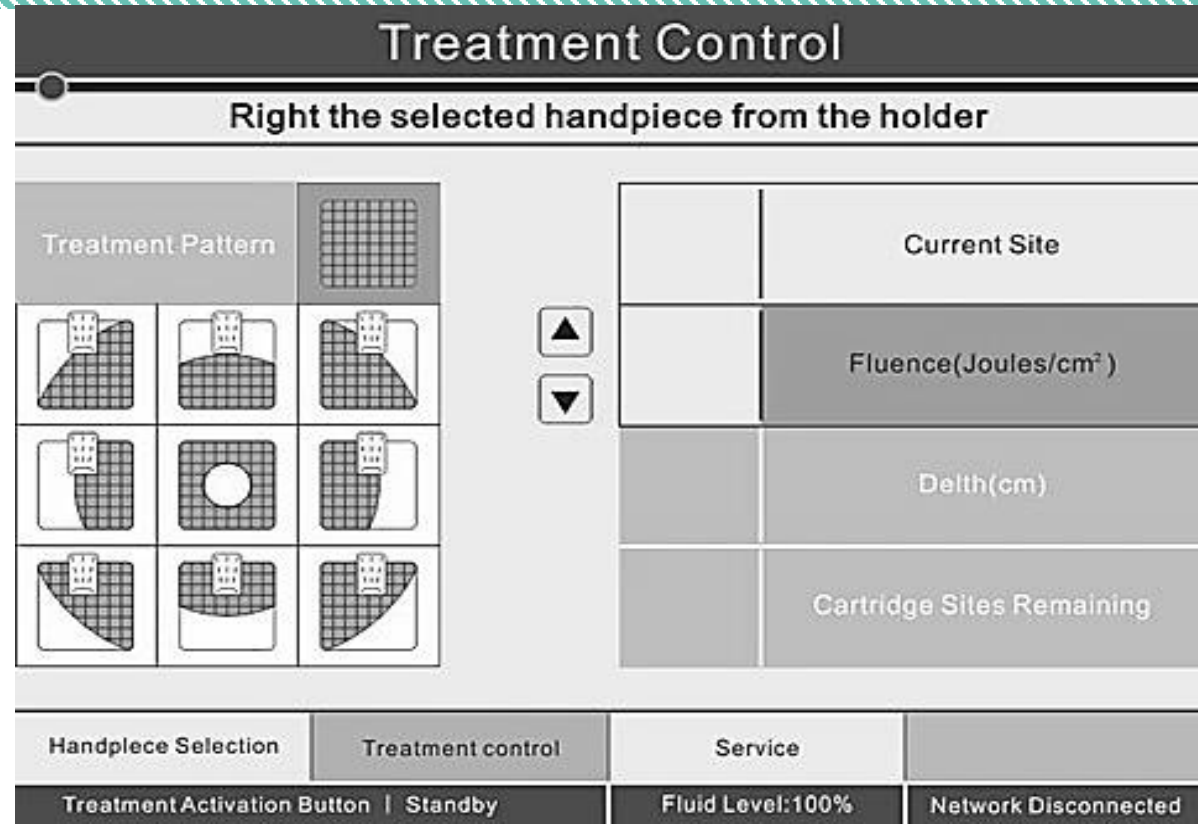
Treatment Control

Right the selected handpiece from the holder

Treatment Pattern

Current Site

Fluence(Joules/cm$^2$)

Delth(cm)

Cartridge Sites Remaining

Handplece Selection | Treatment control | Service

Treatment Activation Button | Standby | Fluid Level:100% | Network Disconnected